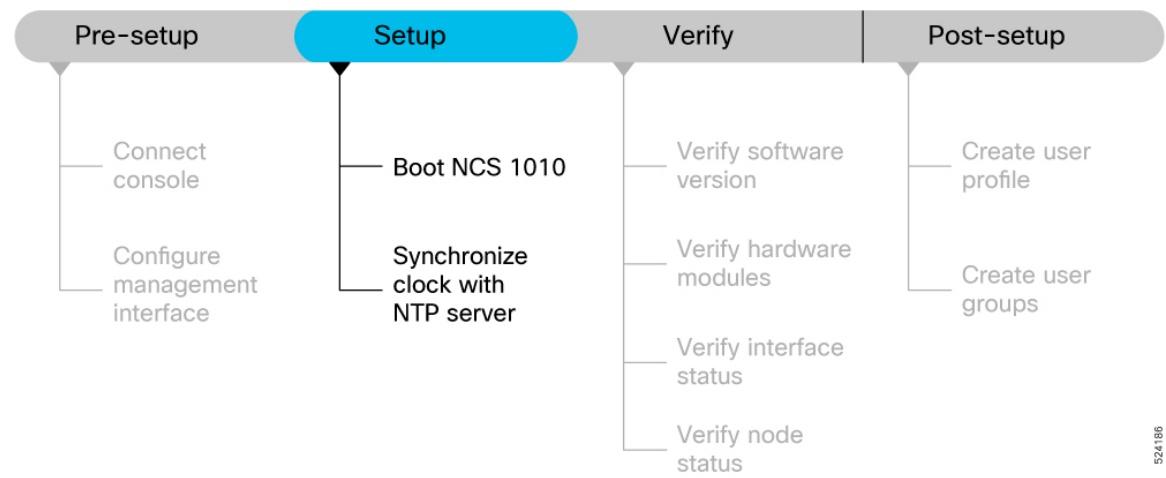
Pre-setup

Connect console

Configure management interface

Setup

Boot NCS 1010

Synchronize clock with NTP server

Verify

Verify software version

Verify hardware modules

Verify interface status

Verify node status

Post-setup

Create user profile

Create user groups

524186